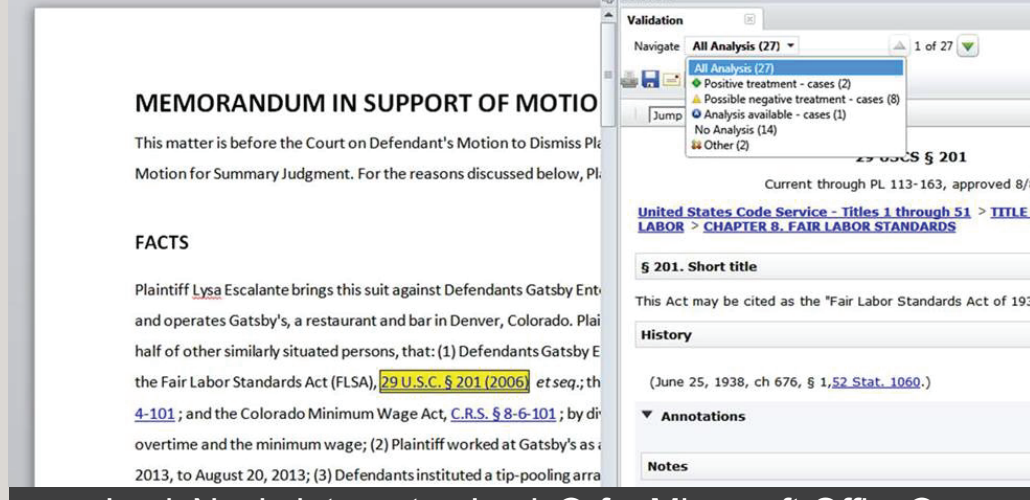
MEMORANDUM IN SUPPORT OF MOTIO

This matter is before the Court on Defendant's Motion to Dismiss Pl

Motion for Summary Judgment. For the reasons discussed below, Pl

FACTS

Plaintiff Lysa Escalante brings this suit against Defendants Gatsby Ent and operates Gatsby's, a restaurant and bar in Denver, Colorado. Plai half of other similarly situated persons, that: (1) Defendants Gatsby E the Fair Labor Standards Act (FLSA), 29 U.S.C. § 201 (2006) et seq.; th 4-101; and the Colorado Minimum Wage Act, C.R.S. § 8-6-101; by di overtime and the minimum wage; (2) Plaintiff worked at Gatsby's as 2013, to August 20, 2013; (3) Defendants instituted a tip-pooling arra

Validation

Navigate All Analysis (27)

1 of 27

All Analysis (27)
Positive treatment - cases (2)
Possible negative treatment - cases (8)
Analysis available - cases (1)
No Analysis (14)
Other (2)

Jump

29 USCS § 201

Current through PL 113-163, approved 8/

United States Code Service - Titles 1 through 51 > TITLE LABOR > CHAPTER 8. FAIR LABOR STANDARDS

§ 201. Short title

This Act may be cited as the "Fair Labor Standards Act of 193

History

(June 25, 1938, ch 676, § 1, 52 Stat. 1060.)

Annotations

Notes